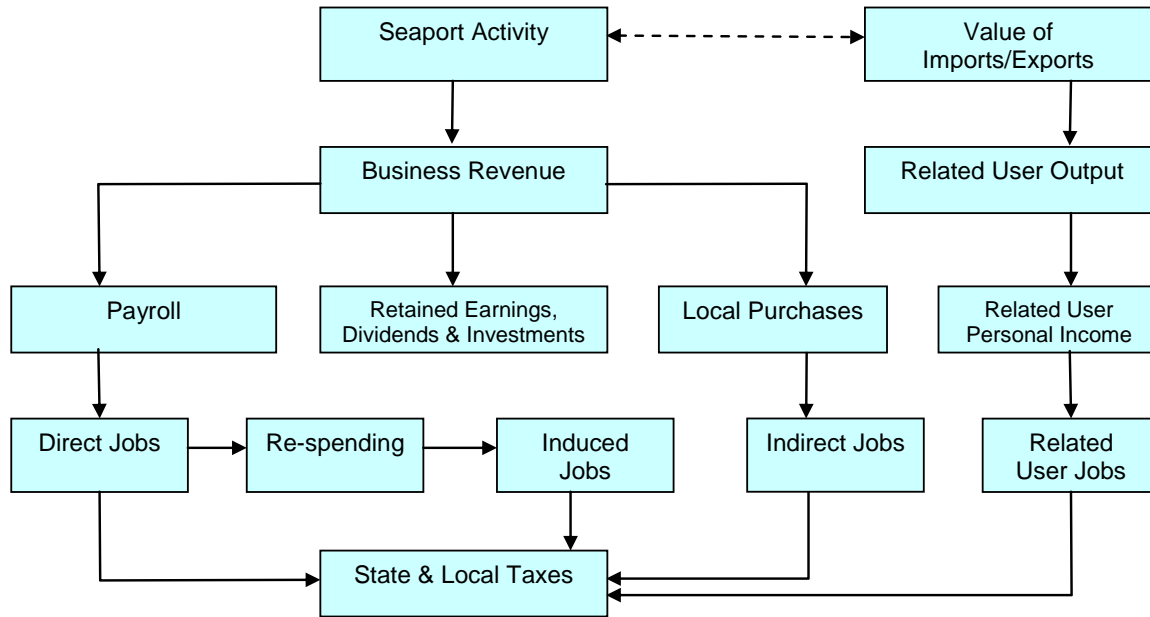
Seaport Activity

Value of Imports/Exports

Business Revenue

Related User Output

Payroll

Retained Earnings, Dividends & Investments

Local Purchases

Related User Personal Income

Direct Jobs

Re-spending

Induced Jobs

Indirect Jobs

Related User Jobs

State & Local Taxes